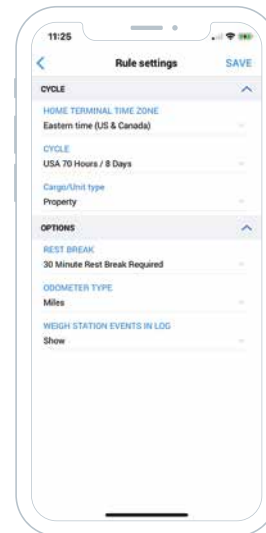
11:25

Rule settings SAVE

CYCLE

HOME TERMINAL TIME ZONE
Eastern time (US & Canada)

CYCLE
USA 70 Hours / 8 Days

Cargo/Unit type
Property

OPTIONS

REST BREAK
30 Minute Rest Break Required

ODOMETER TYPE
Miles

WEIGH STATION EVENTS IN LOG
Show